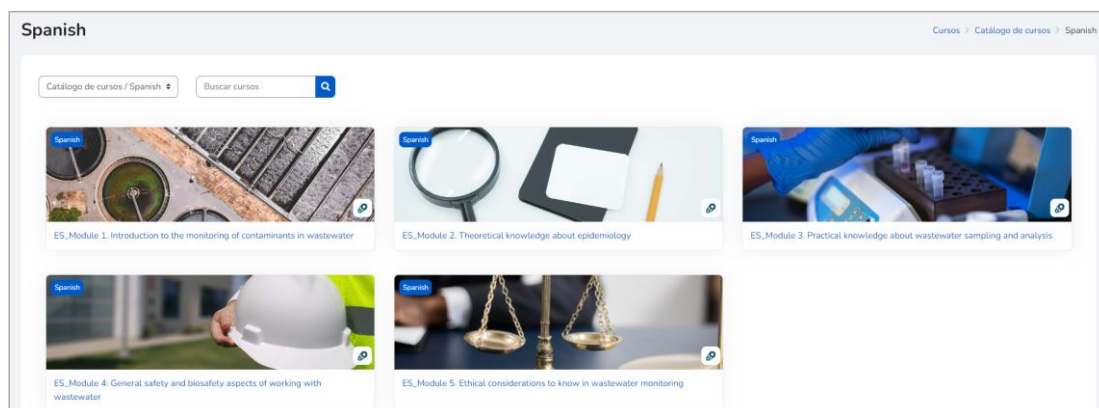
Spanish

Cursos > Catálogo de cursos > Spanish

Catálogo de cursos / Spanish

Buscar cursos

Spanish

ES_Module 1. Introduction to the monitoring of contaminants in wastewater

Spanish

ES_Module 2. Theoretical knowledge about epidemiology

Spanish

ES_Module 3. Practical knowledge about wastewater sampling and analysis

Spanish

ES_Module 4: General safety and biosafety aspects of working with wastewater

Spanish

ES_Module 5. Ethical considerations to know in wastewater monitoring